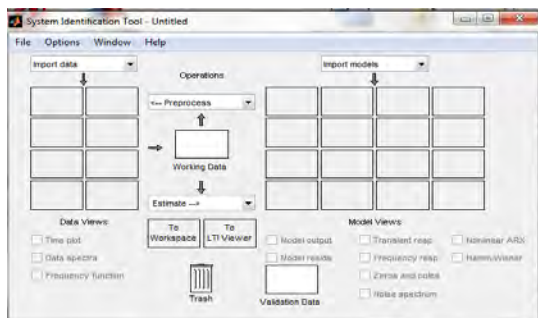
System Identification Tool - Untitled

File Options Window Help

Import data

Operations

<-- Preprocess

Working Data

Estimate -->

Import models

Data Views

Time plot

Data spectra

Frequency function

To Workspace

To LTI Viewer

Trash

Validation Data

Model Views

Model output

Model resids

Transient resp

Frequency resp

Zeros and poles

Noise spectrum

Nonlinear ARX

Hamm-Wiener